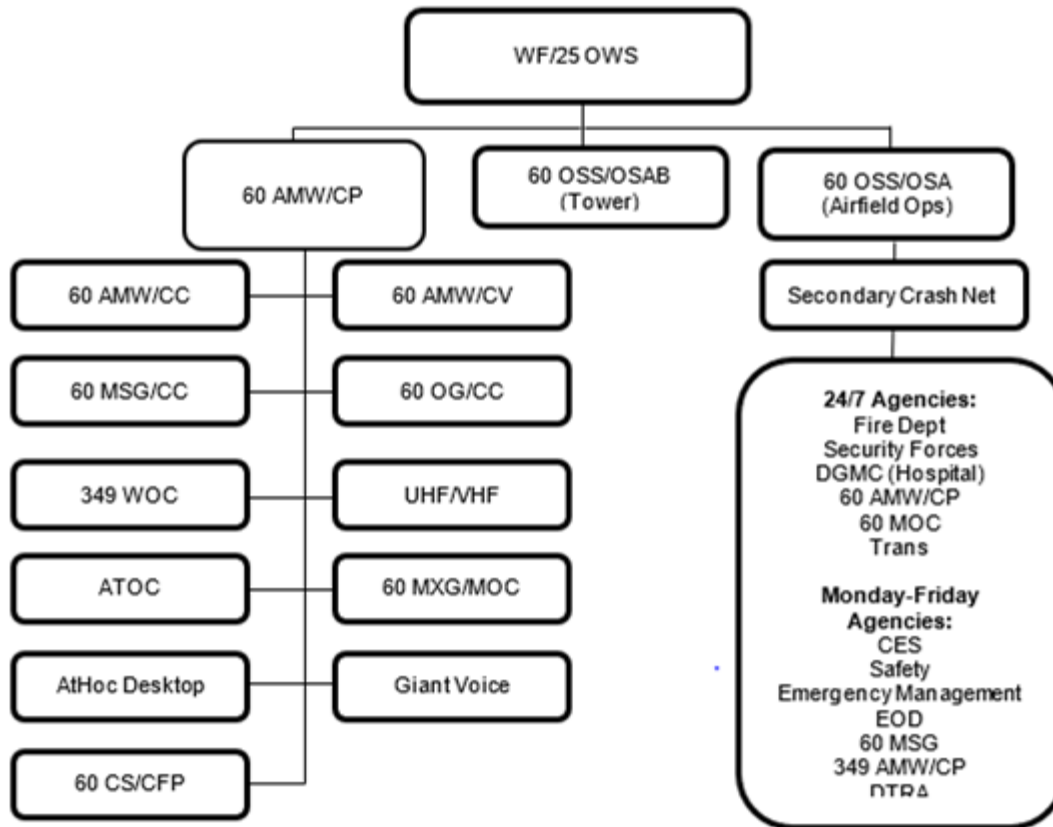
WF/25 OWS

60 AMW/CP

60 OSS/OSAB
(Tower)

60 OSS/OSA
(Airfield Ops)

60 AMW/CC

60 AMW/CV

Secondary Crash Net

60 MSG/CC

60 OG/CC

349 WOC

UHF/VHF

ATOC

60 MXG/MOC

AtHoc Desktop

Giant Voice

60 CS/CFP

24/7 Agencies:
Fire Dept
Security Forces
DGMC (Hospital)
60 AMW/CP
60 MOC
Trans

Monday-Friday Agencies:
CES
Safety
Emergency Management
EOD
60 MSG
349 AMW/CP
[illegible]